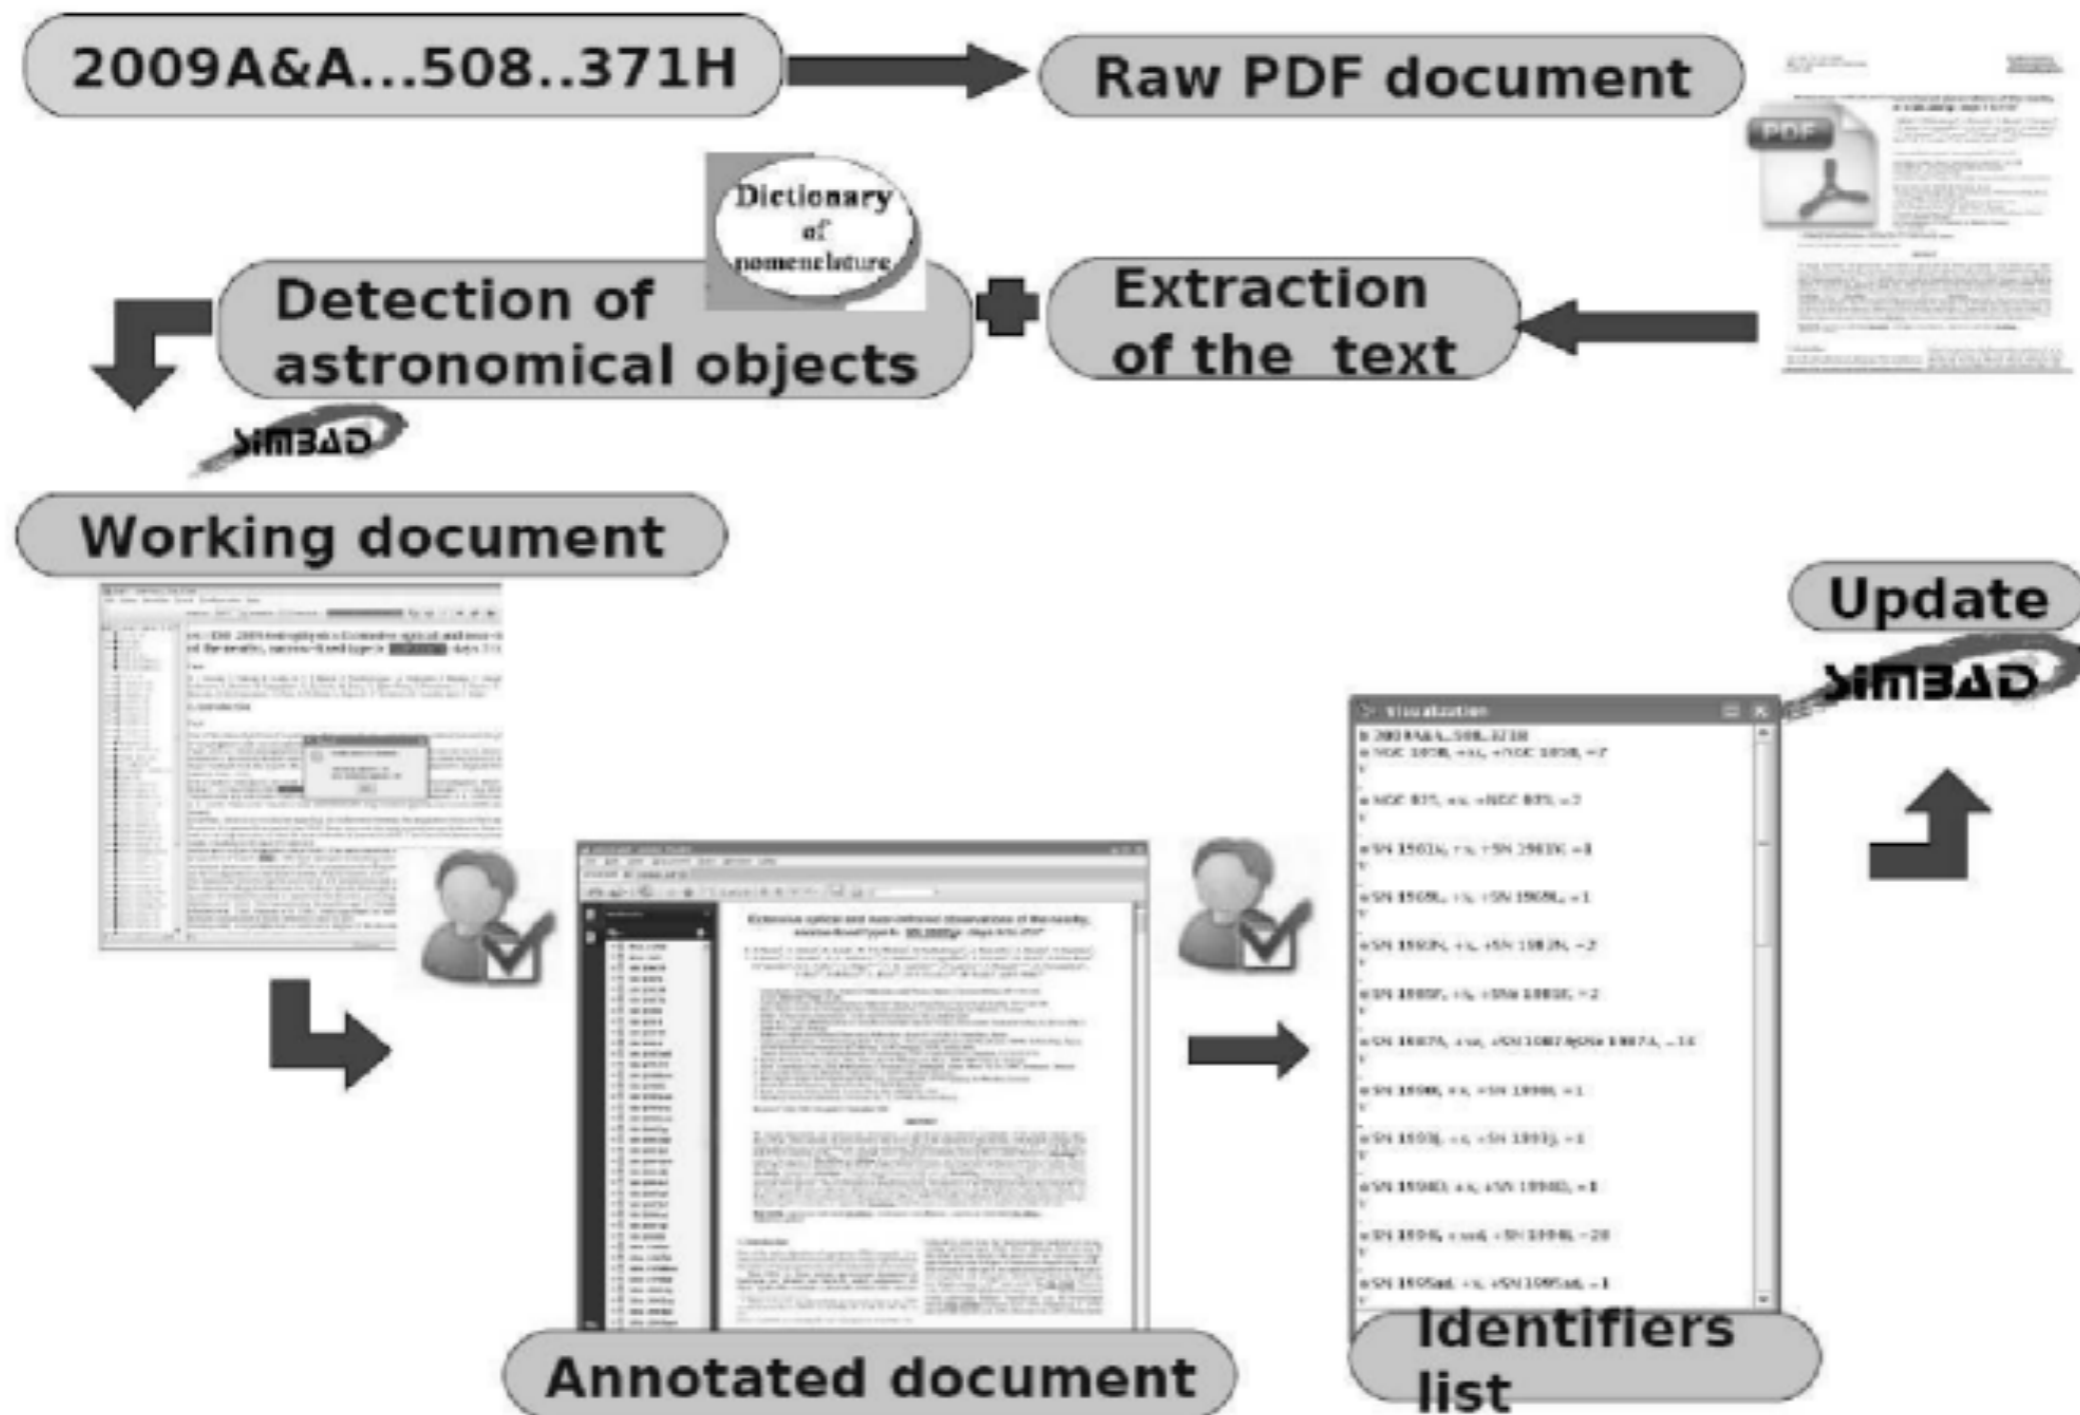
2009A&A...508..371H

Raw PDF document

PDF

Dictionary of nomenclature

Detection of astronomical objects

Extraction of the text

SIMBAD

Working document

Update

SIMBAD

Visualization

2009A&A...508..371H

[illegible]

Annotated document

Identifiers list